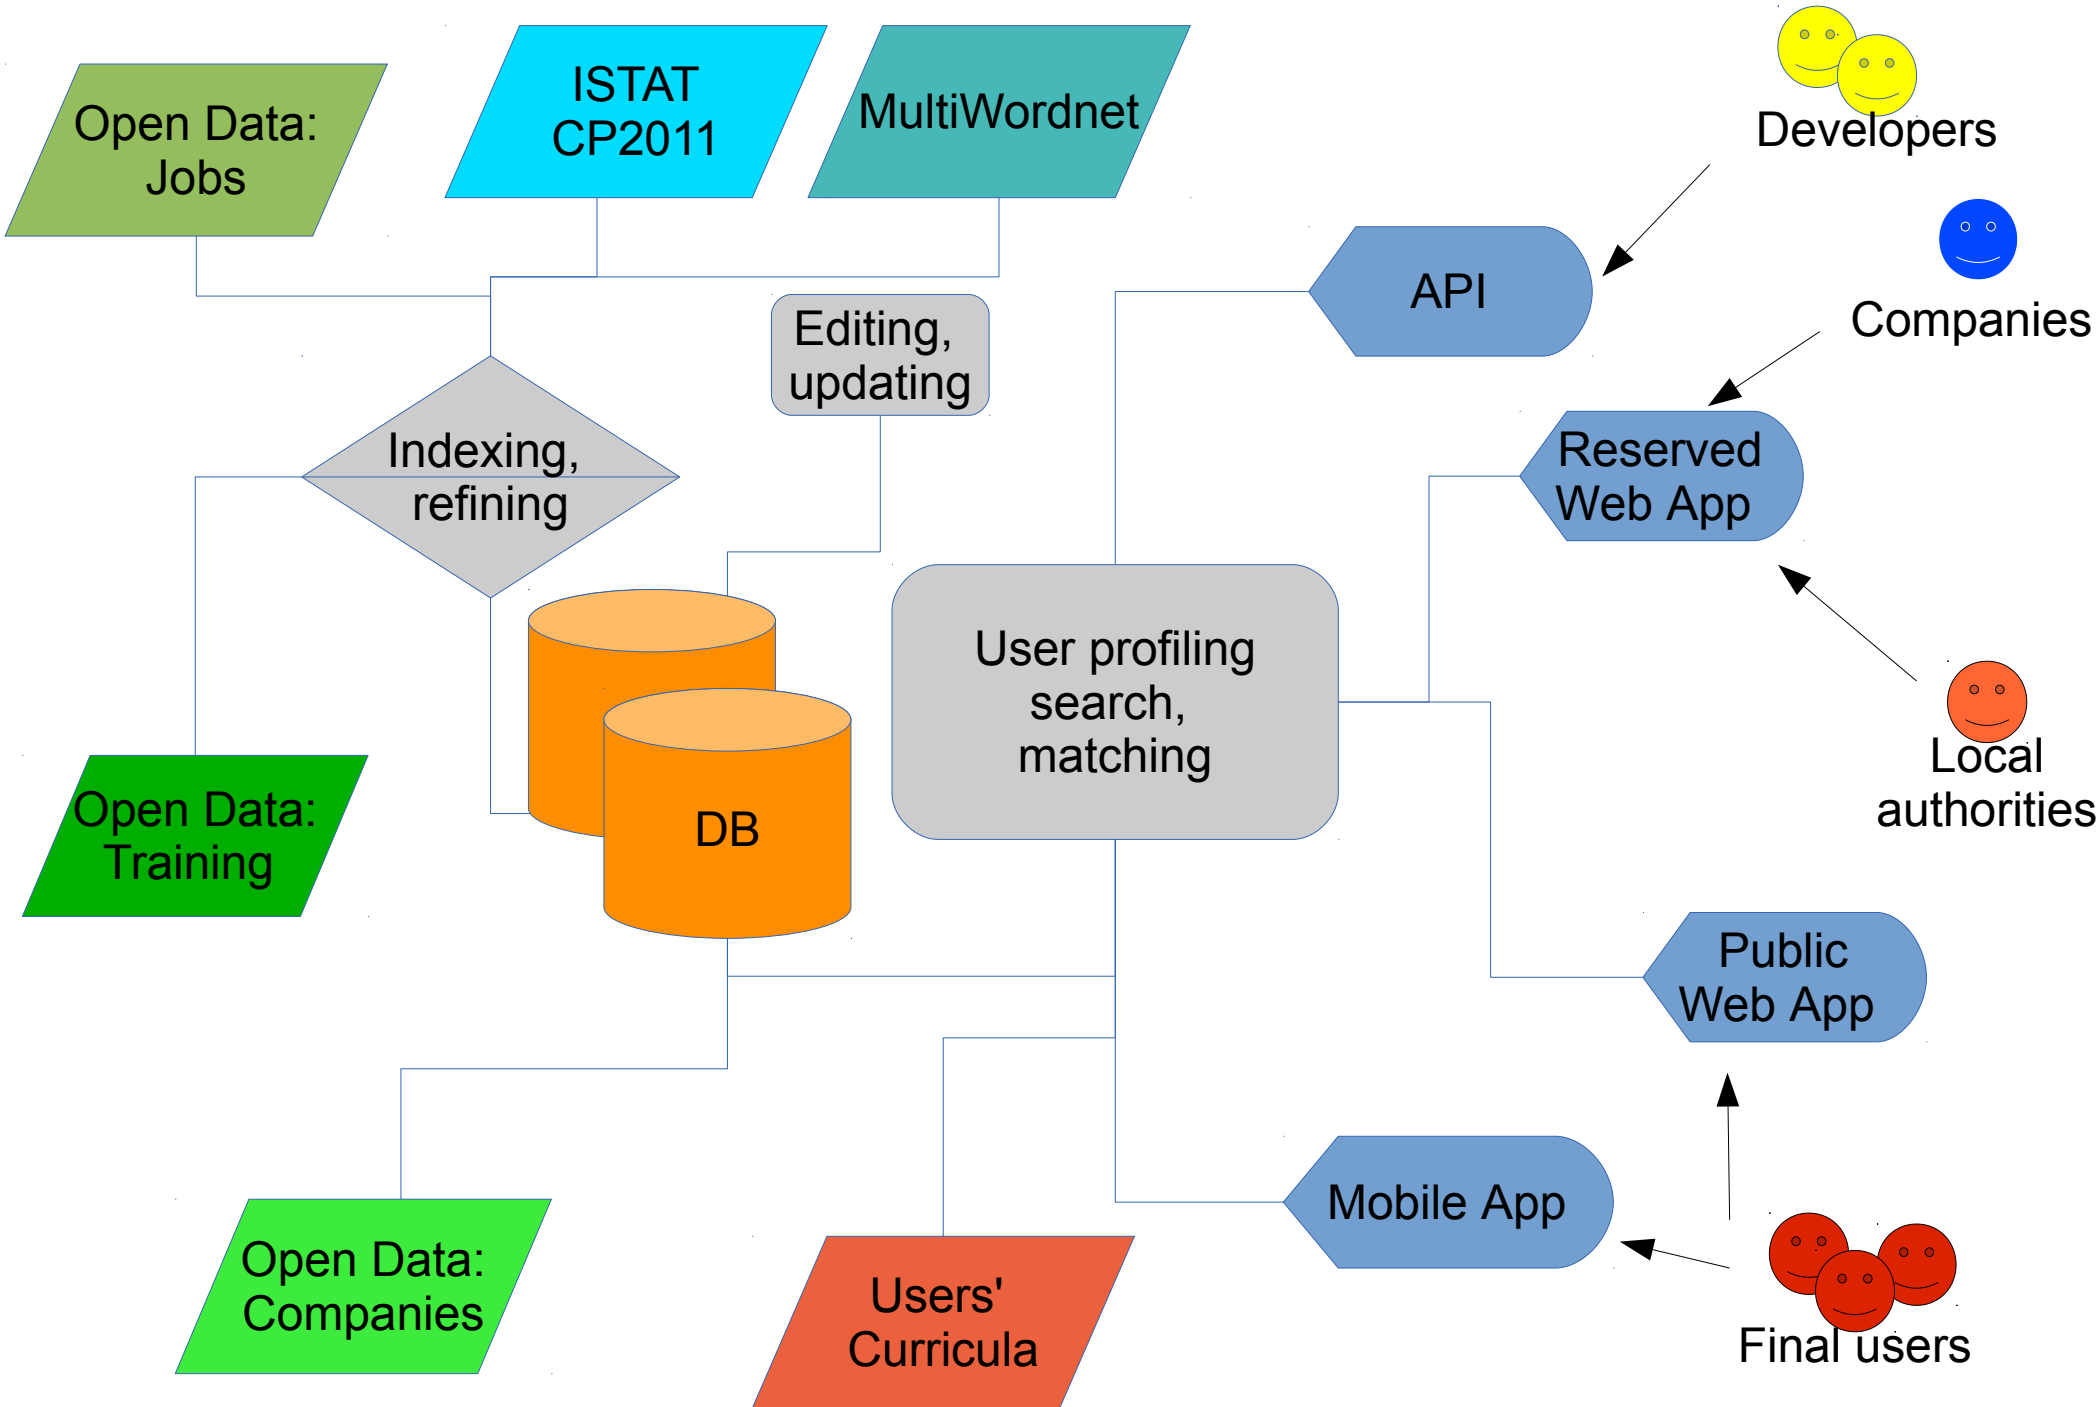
Open Data: Jobs

ISTAT CP2011

MultiWordnet

Developers

API

Companies

Editing, updating

Indexing, refining

Reserved Web App

User profiling search, matching

DB

Local authorities

Open Data: Training

Public Web App

Mobile App

Open Data: Companies

Users' Curricula

Final users